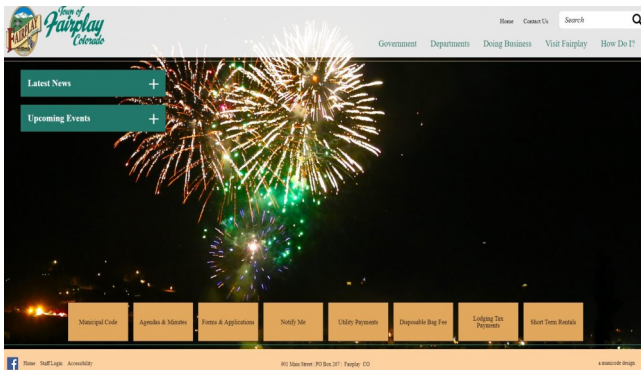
FAIRPLAY
Town of Fairplay Colorado

Home Contact Us Search

Government Departments Doing Business Visit Fairplay How Do I?

Latest News +

Upcoming Events +

Municipal Code
Agendas & Minutes
Forms & Applications
Notify Me
Utility Payments
Disposable Bag Fee
Lodging Tax Payments
Short Term Rentals

Home Staff Login Accessibility

901 Main Street | PO Box 267 | Fairplay, CO

a municode design